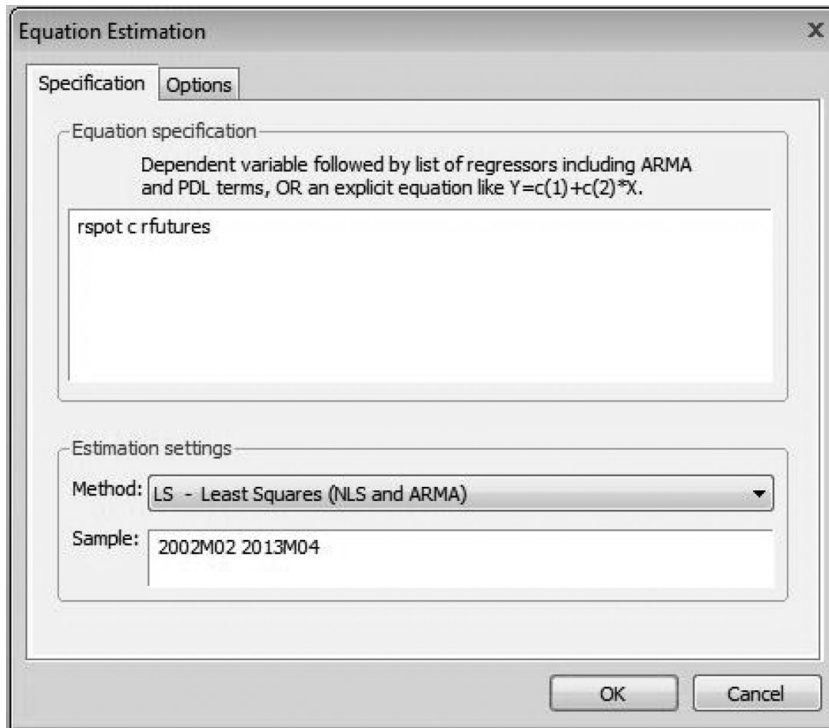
Equation Estimation

x

Specification

Options

Equation specification

Dependent variable followed by list of regressors including ARMA and PDL terms, OR an explicit equation like Y=c(1)+c(2)*X.

rspot c rfutures

Estimation settings

Method: LS - Least Squares (NLS and ARMA)

Sample: 2002M02 2013M04

OK

Cancel